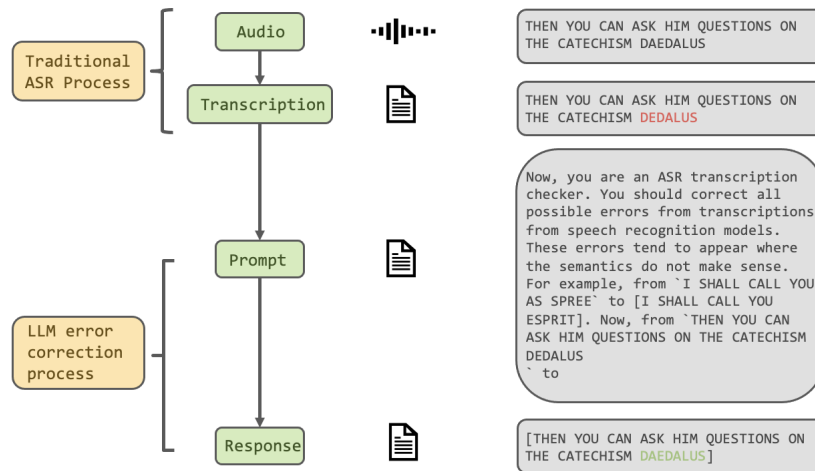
Traditional ASR Process

Audio

Transcription

LLM error correction process

Prompt

Response

THEN YOU CAN ASK HIM QUESTIONS ON THE CATECHISM DAEDALUS

THEN YOU CAN ASK HIM QUESTIONS ON THE CATECHISM DEDALUS

Now, you are an ASR transcription checker. You should correct all possible errors from transcriptions from speech recognition models. These errors tend to appear where the semantics do not make sense. For example, from `I SHALL CALL YOU AS SPREE` to [I SHALL CALL YOU ESPRIT]. Now, from `THEN YOU CAN ASK HIM QUESTIONS ON THE CATECHISM DEDALUS
` to

[THEN YOU CAN ASK HIM QUESTIONS ON THE CATECHISM DAEDALUS]